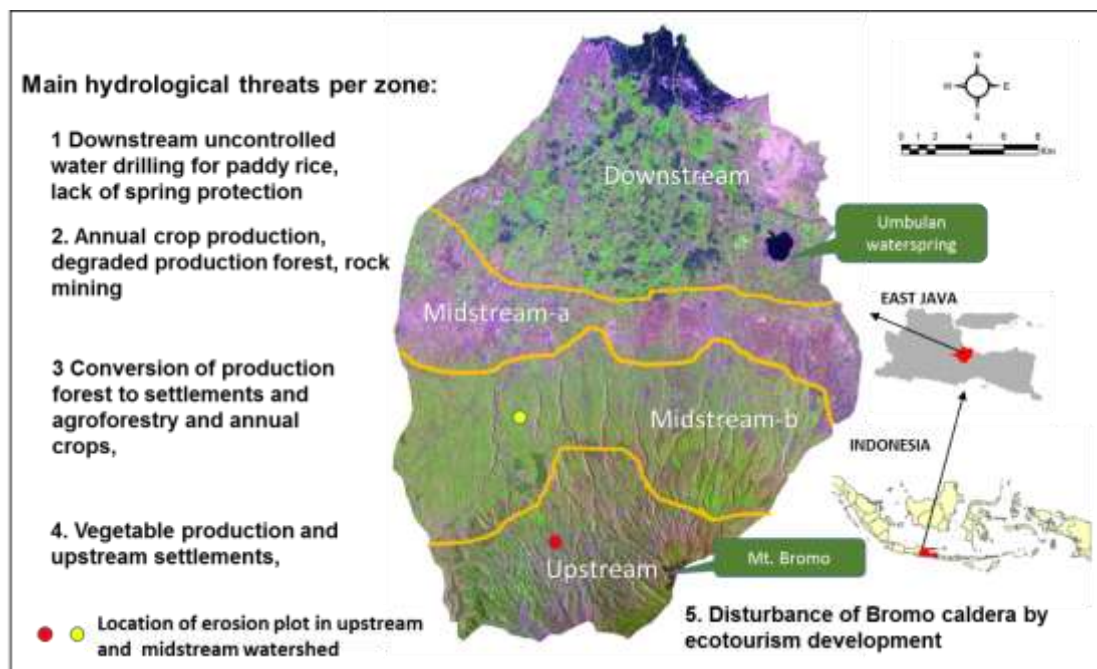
Main hydrological threats per zone:

1 Downstream uncontrolled water drilling for paddy rice, lack of spring protection

2. Annual crop production, degraded production forest, rock mining

3 Conversion of production forest to settlements and agroforestry and annual crops,

4. Vegetable production and upstream settlements,

Location of erosion plot in upstream and midstream watershed

Downstream

Midstream-a

Midstream-b

Upstream

Umbulan waterspring

Mt. Bromo

N
W
E
S

0 1 2 4 6 8 Km

EAST JAVA

INDONESIA

5. Disturbance of Bromo caldera by ecotourism development